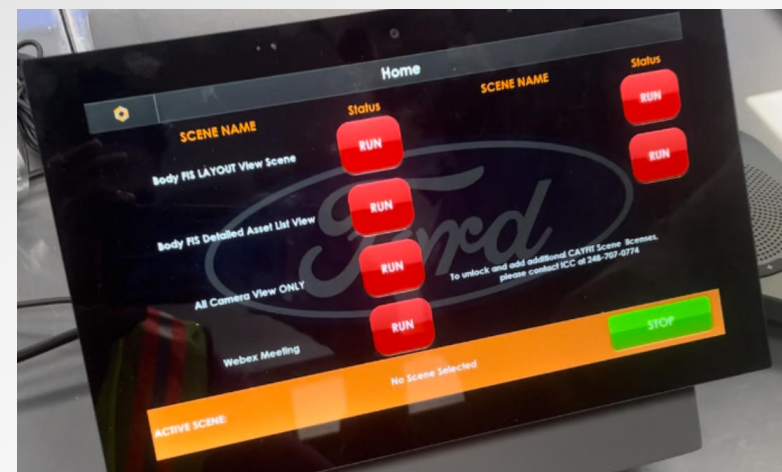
Home

SCENE NAME

Status

SCENE NAME

Status

Body FIS LAYOUT View Scene

RUN

RUN

RUN

Body FIS Detailed Asset List View

RUN

All Camera View ONLY

RUN

To unlock and add additional CAYFIT Scene licenses, please contact ICC at 248-707-0774

Webex Meeting

RUN

STOP

No Scene Selected

ACTIVE SCENE:

Ford